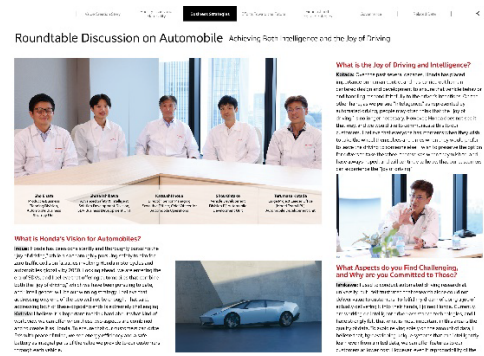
Roundtable Discussion on Automobile Achieving Both Intelligence and the Joy of Driving

What is the Joy of Driving and Intelligence?

What is Honda's Vision for Automobiles?

What Aspects do you Find Challenging, and Why are you Committed to Those?

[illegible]